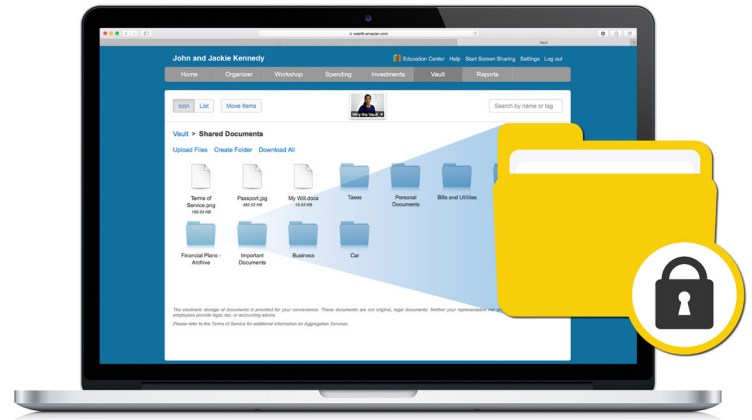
wealth.emoney.com

Vault

John and Jackie Kennedy

Education Center Help Start Screen Sharing Settings Log out

Home Organizer Workshop Spending Investments Vault Reports

Icon List Move Items

Why the Vault?

Search by name or tag

Vault > Shared Documents

Upload Files Create Folder Download All

Terms of Service.png
166.93 KB

Passport.jpg
460.63 KB

My Will.docx
18.03 KB

Taxes

Personal Documents

Bills and Utilities

Financial Plans - Archive

Important Documents

Business

Car

The electronic storage of documents is provided for your convenience. These documents are not original, legal documents. Neither your representative nor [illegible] employees provide legal, tax, or accounting advice.

Please refer to the Terms of Service for additional information on Aggregation Services.